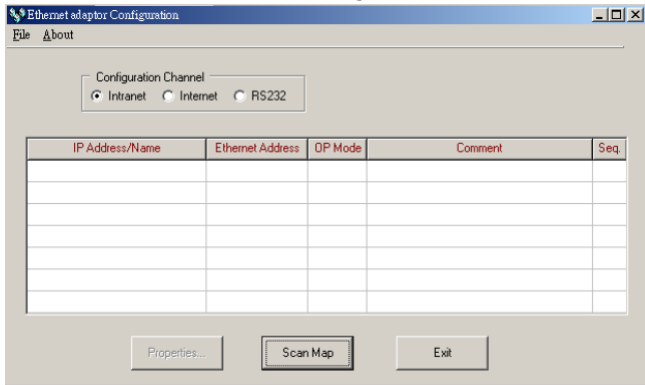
Ethernet adaptor Configuration

File About

Configuration Channel
Intranet Internet RS232

| IP Address/Name | Ethernet Address | OP Mode | Comment | Seq. |
|---|---|---|---|---|
| | | | | |
| | | | | |
| | | | | |
| | | | | |
| | | | | |
| | | | | |
| | | | | |

Properties... Scan Map Exit